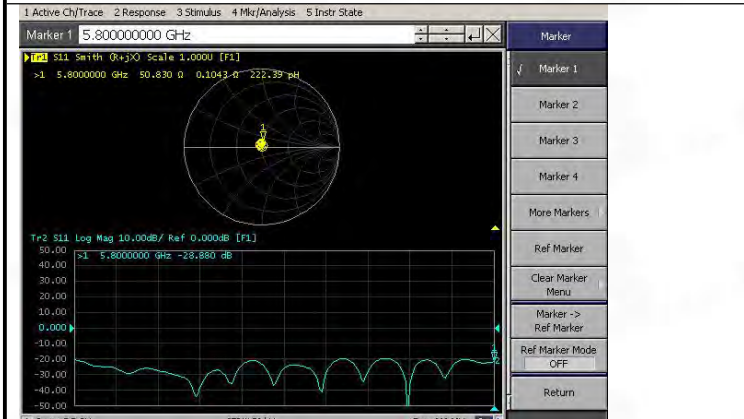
1 Active Ch/Trace 2 Response 3 Stimulus 4 Mkr/Analysis 5 Instr State

Marker 1 5.800000000 GHz

Tr1 S11 Smith (R+jX) Scale 1.000U [F1]
>1 5.8000000 GHz 50.830 Ω 0.1043 Ω 222.39 pH

1

Tr2 S11 Log Mag 10.00dB/ Ref 0.000dB [F1]
>1 5.8000000 GHz -28.880 dB

50.00
40.00
30.00
20.00
10.00
0.000
-10.00
-20.00
-30.00
-40.00
-50.00

Marker
√ Marker 1
Marker 2
Marker 3
Marker 4
More Markers
Ref Marker
Clear Marker Menu
Marker -> Ref Marker
Ref Marker Mode
OFF
Return